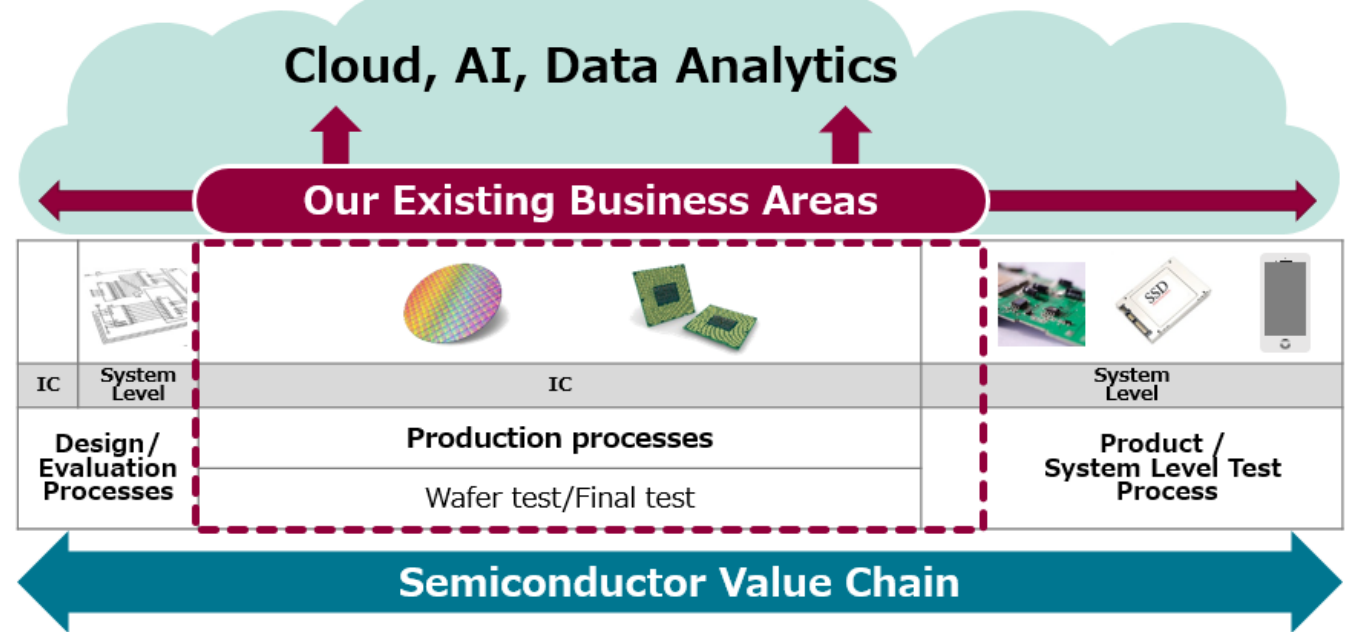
Cloud, AI, Data Analytics

Our Existing Business Areas

SSD

| IC | System Level | IC | | System Level |
|---|---|---|---|---|
| Design / Evaluation Processes | | Production processes | | Product / System Level Test Process |
| | | Wafer test/Final test | | |

Semiconductor Value Chain